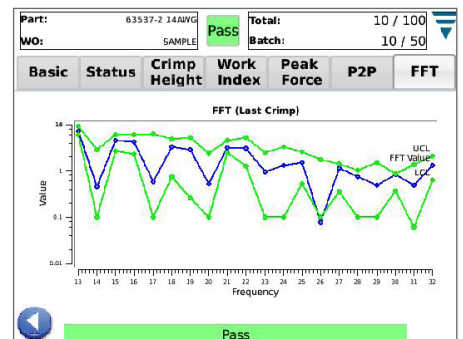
Part: 63537-2 14AWG
WO: SAMPLE
Pass
Total: 10 / 100
Batch: 10 / 50

Basic | Status | Crimp Height | Work Index | Peak Force | P2P | FFT

FFT (Last Crimp)

10
1
0.1
0.01
Value

UCL
FFT Value
LCL

13 14 15 16 17 18 19 20 21 22 23 24 25 26 27 28 29 30 31 32
Frequency

Pass